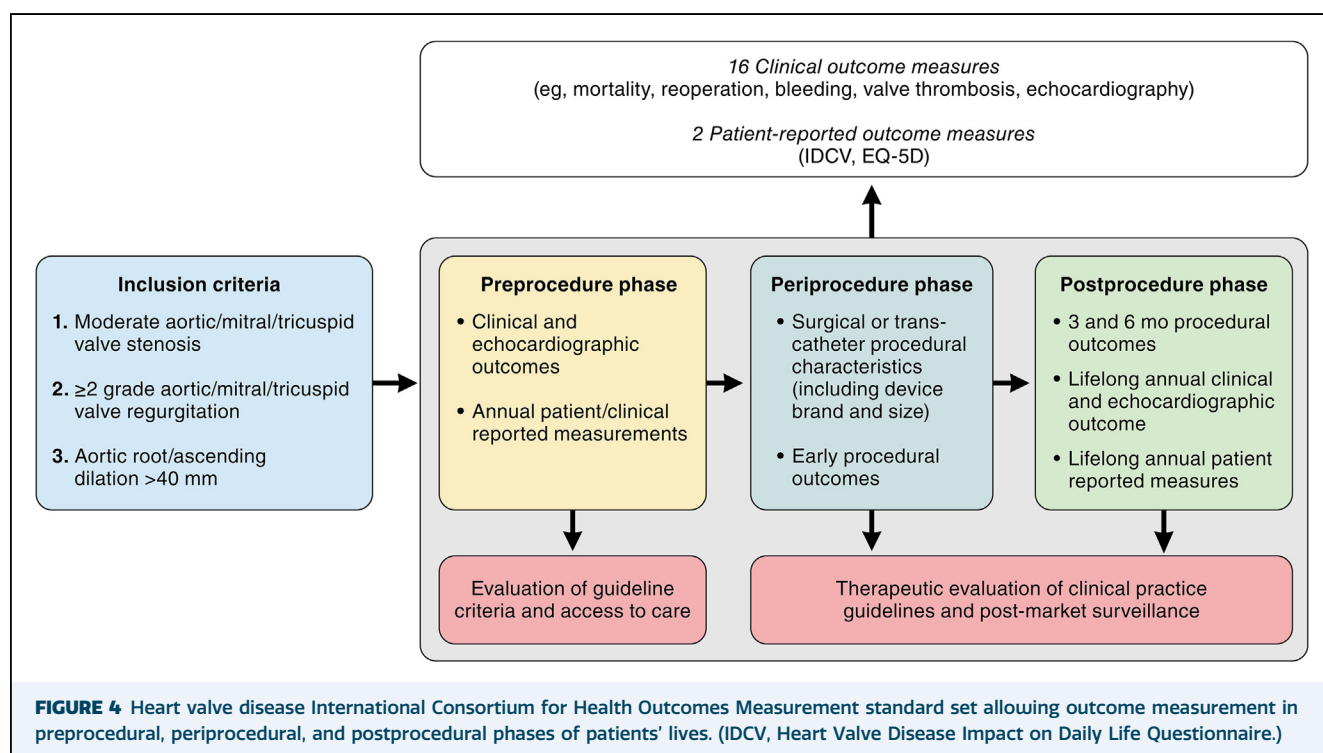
16 Clinical outcome measures
(eg, mortality, reoperation, bleeding, valve thrombosis, echocardiography)

2 Patient-reported outcome measures
(IDCV, EQ-5D)

Inclusion criteria

1. Moderate aortic/mitral/tricuspid valve stenosis

2. ≥2 grade aortic/mitral/tricuspid valve regurgitation

3. Aortic root/ascending dilation >40 mm

Preprocedure phase

• Clinical and echocardiographic outcomes

• Annual patient/clinical reported measurements

Periprocedure phase

• Surgical or transcatheter procedural characteristics (including device brand and size)

• Early procedural outcomes

Postprocedure phase

• 3 and 6 mo procedural outcomes

• Lifelong annual clinical and echocardiographic outcome

• Lifelong annual patient reported measures

Evaluation of guideline criteria and access to care

Therapeutic evaluation of clinical practice guidelines and post-market surveillance

FIGURE 4 Heart valve disease International Consortium for Health Outcomes Measurement standard set allowing outcome measurement in preprocedural, periprocedural, and postprocedural phases of patients' lives. (IDCV, Heart Valve Disease Impact on Daily Life Questionnaire.)